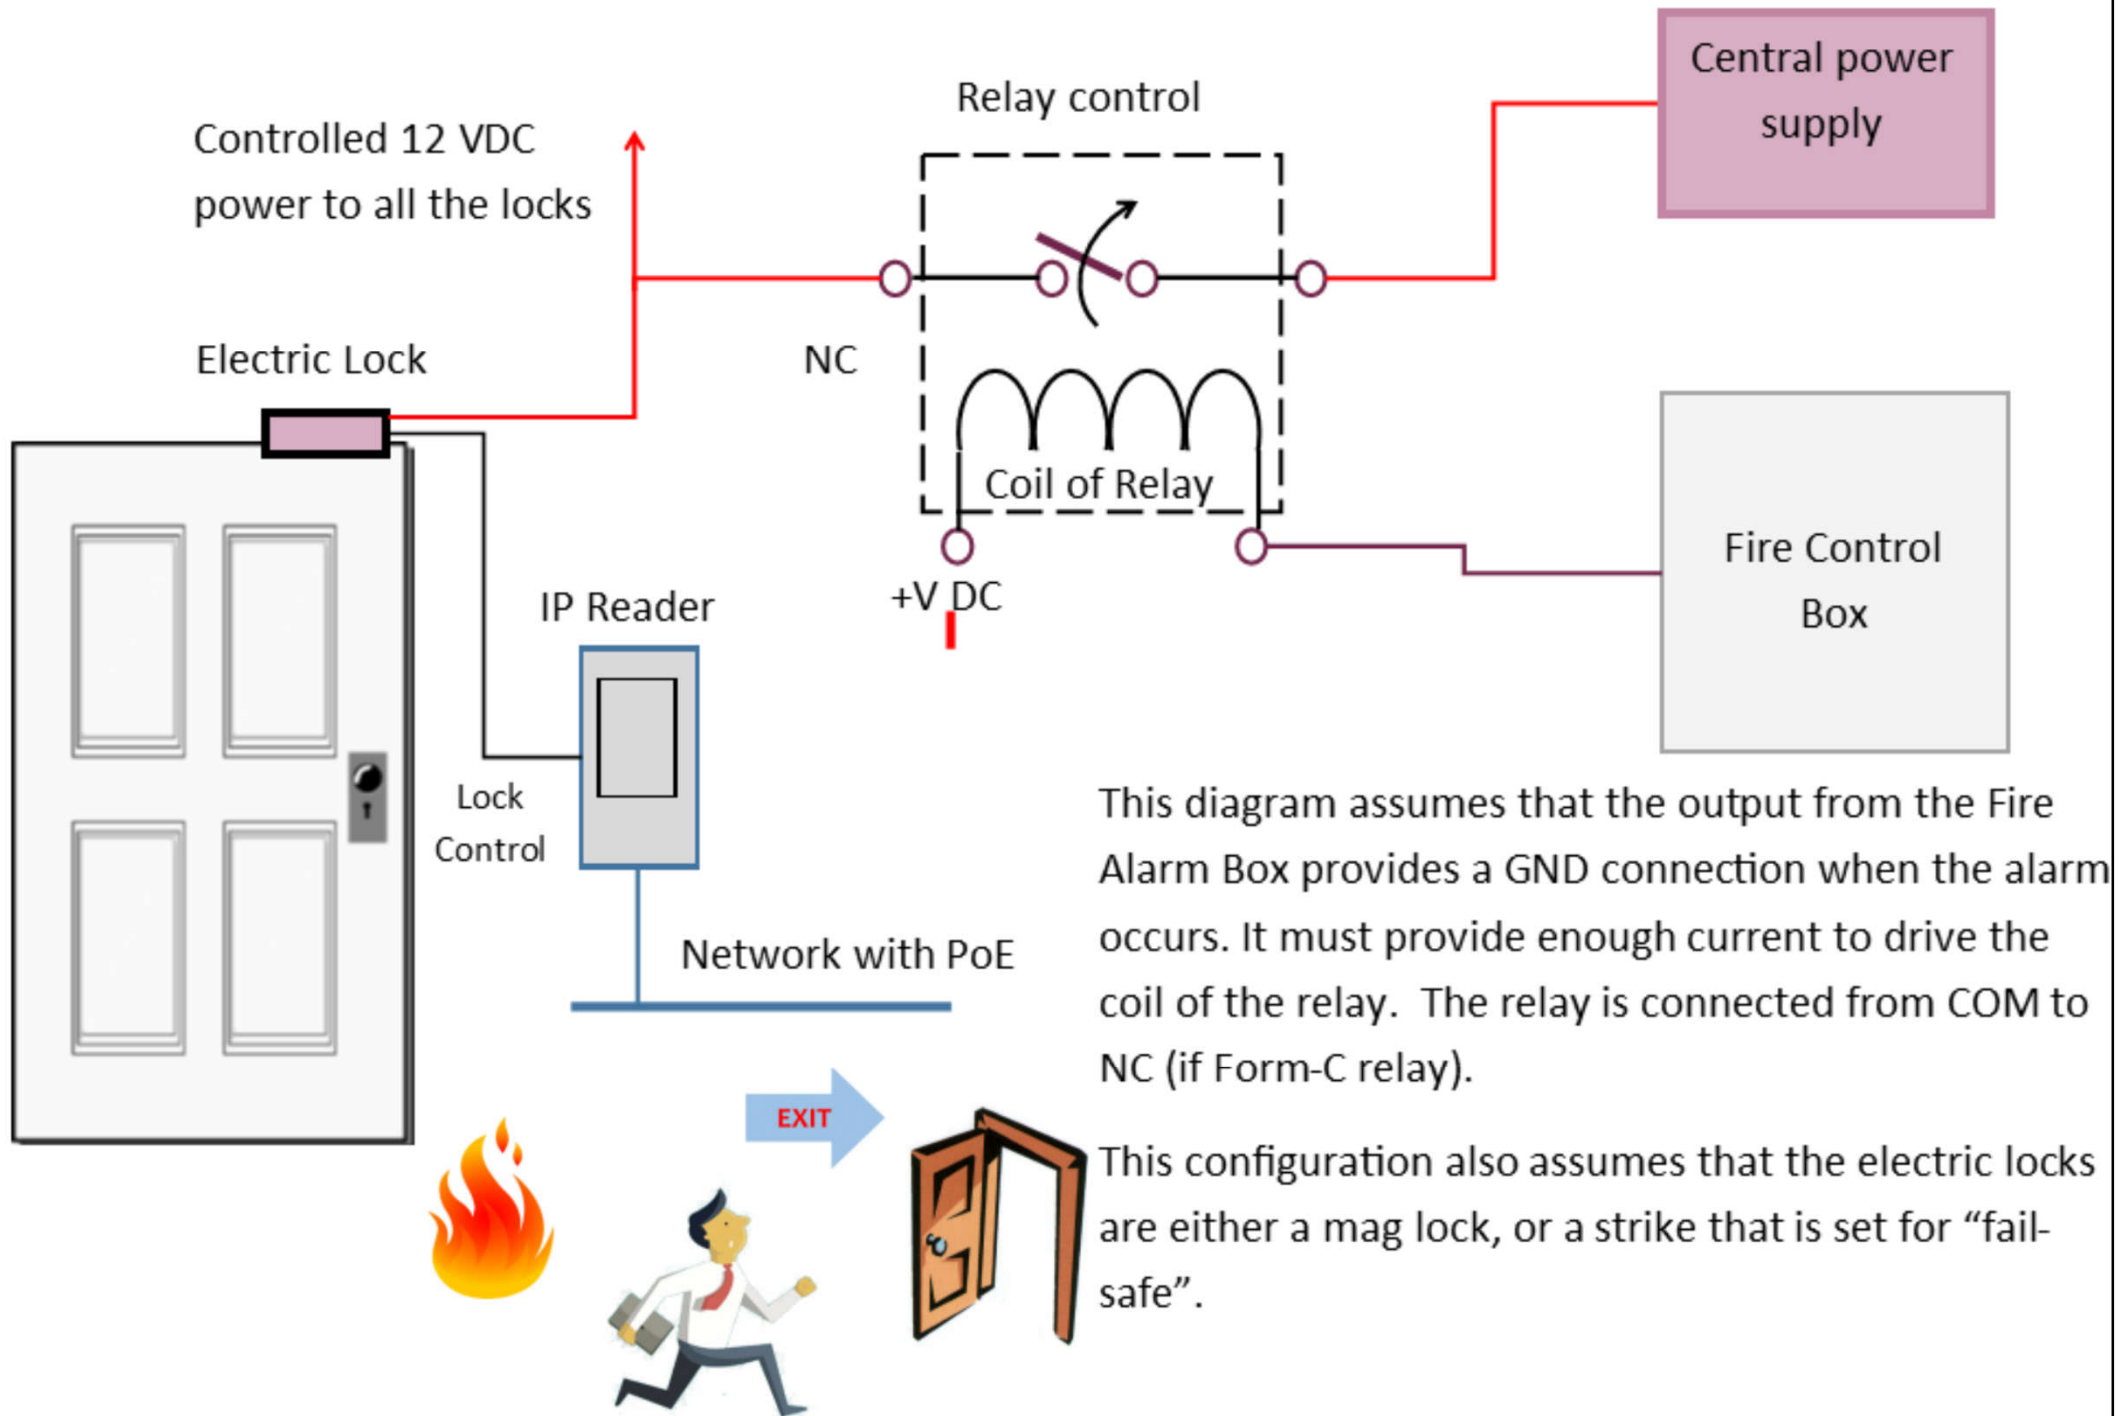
Relay control

Central power supply

Controlled 12 VDC power to all the locks

Electric Lock

NC

Coil of Relay

+V DC

Fire Control Box

IP Reader

Lock Control

Network with PoE

This diagram assumes that the output from the Fire Alarm Box provides a GND connection when the alarm occurs. It must provide enough current to drive the coil of the relay. The relay is connected from COM to NC (if Form-C relay).

EXIT

This configuration also assumes that the electric locks are either a mag lock, or a strike that is set for "fail-safe".